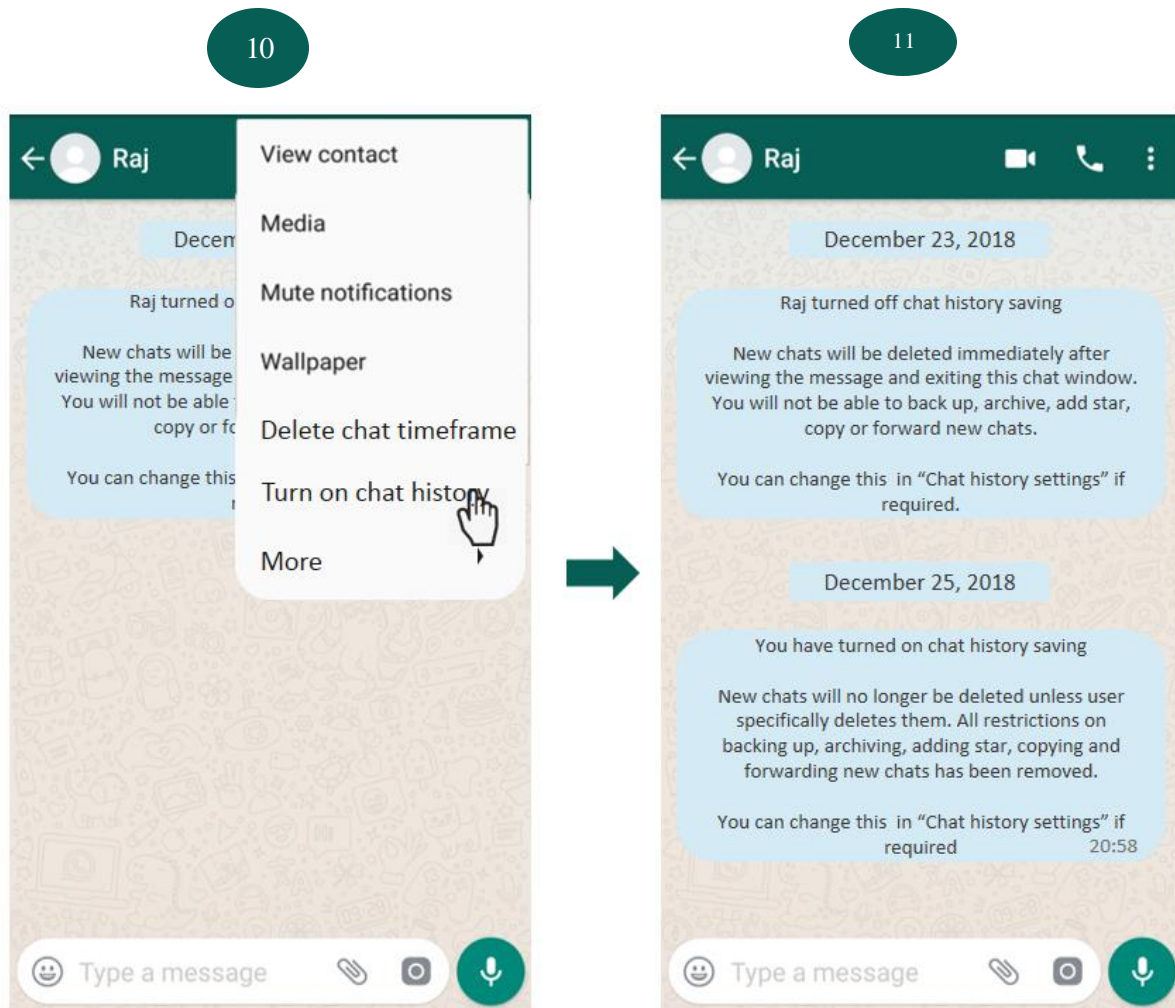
10

Raj

Decem

Raj turned o

New chats will be viewing the message You will not be able copy or fo

You can change this r

View contact

Media

Mute notifications

Wallpaper

Delete chat timeframe

Turn on chat history

More

Type a message

11

Raj

December 23, 2018

Raj turned off chat history saving

New chats will be deleted immediately after viewing the message and exiting this chat window. You will not be able to back up, archive, add star, copy or forward new chats.

You can change this in "Chat history settings" if required.

December 25, 2018

You have turned on chat history saving

New chats will no longer be deleted unless user specifically deletes them. All restrictions on backing up, archiving, adding star, copying and forwarding new chats has been removed.

You can change this in "Chat history settings" if required 20:58

Type a message